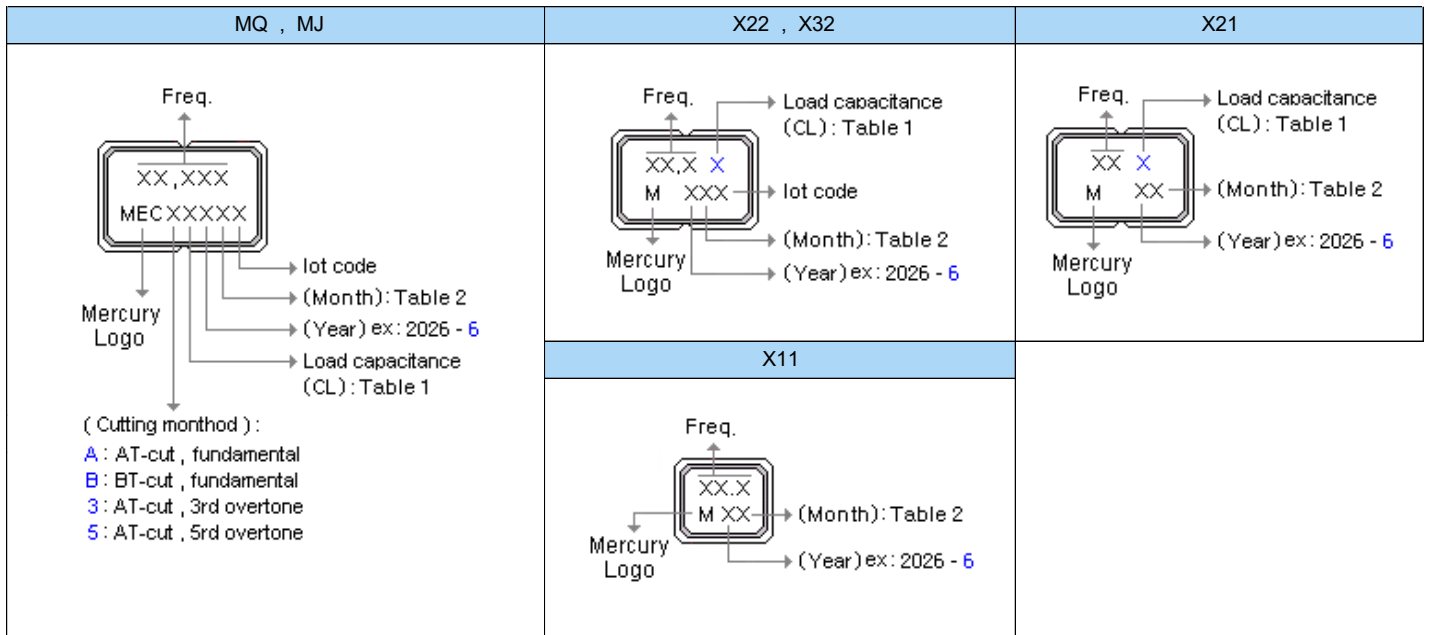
MQ , MJ

Freq.

XX,XXX

MEC XXXXX

lot code

(Month): Table 2

(Year) ex: 2026 - 6

Load capacitance (CL): Table 1

Mercury Logo

( Cutting monthod ):
A : AT-cut , fundamental
B : BT-cut , fundamental
3 : AT-cut , 3rd overtone
5 : AT-cut , 5rd overtone

X22 , X32

Freq.

Load capacitance (CL): Table 1

XX,X X

M XXX

lot code

(Month): Table 2

(Year) ex: 2026 - 6

Mercury Logo

X21

Freq.

Load capacitance (CL): Table 1

XX X

M XX

(Month): Table 2

(Year) ex: 2026 - 6

Mercury Logo

X11

Freq.

XX.X

M XX

(Month): Table 2

(Year) ex: 2026 - 6

Mercury Logo